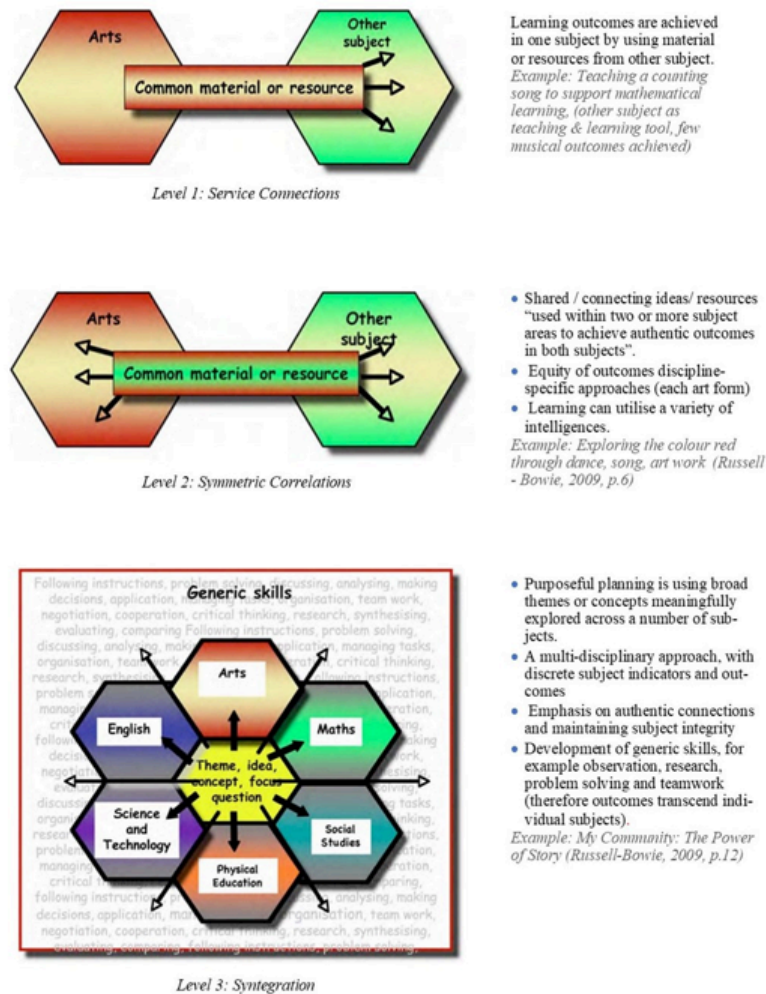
Arts

Other subject

Common material or resource

Level 1: Service Connections

Learning outcomes are achieved in one subject by using material or resources from other subject.
Example: Teaching a counting song to support mathematical learning, (other subject as teaching & learning tool, few musical outcomes achieved)

Arts

Other subject

Common material or resource

Level 2: Symmetric Correlations

- Shared / connecting ideas/ resources "used within two or more subject areas to achieve authentic outcomes in both subjects".
- Equity of outcomes discipline-specific approaches (each art form)
- Learning can utilise a variety of intelligences.

Example: Exploring the colour red through dance, song, art work (Russell - Bowie, 2009, p.6)

Following instructions, problem solving, discussing, analysing, making decisions, application, managing tasks, organisation, team work, negotiation, cooperation, critical thinking, research, synthesising, evaluating, comparing Following instructions, problem solving, discussing, analysing, making decisions, application, managing tasks, organisation, team work, negotiation, cooperation, critical thinking, research, synthesising, evaluating, comparing, following instructions, problem solving, discussing, analysing, making decisions, application, managing tasks, organisation, team work, negotiation, cooperation, critical thinking, research, synthesising, evaluating, comparing, following instructions, problem solving

Generic skills

Arts

English

Maths

Theme, idea, concept, focus question

Science and Technology

Social Studies

Physical Education

Level 3: Syntegration

- Purposeful planning is using broad themes or concepts meaningfully explored across a number of subjects.
- A multi-disciplinary approach, with discrete subject indicators and outcomes
- Emphasis on authentic connections and maintaining subject integrity
- Development of generic skills, for example observation, research, problem solving and teamwork (therefore outcomes transcend individual subjects).

Example: My Community: The Power of Story (Russell-Bowie, 2009, p.12)